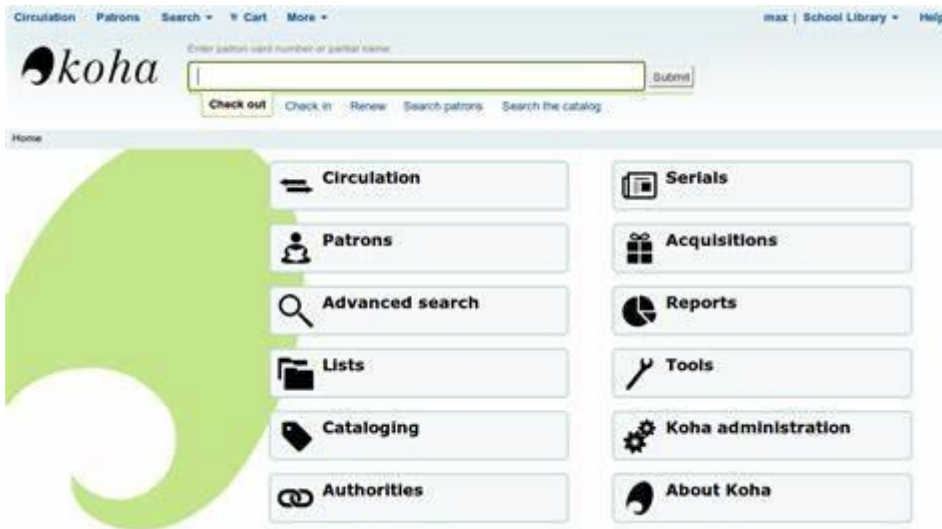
Circulation Patrons Search ▾ Cart More ▾

max | School Library ▾ Help

koha

Enter patron card number or partial name:

Submit

Check out Check in Renew Search patrons Search the catalog

Home

Circulation

Serials

Patrons

Acquisitions

Advanced search

Reports

Lists

Tools

Cataloging

Koha administration

Authorities

About Koha